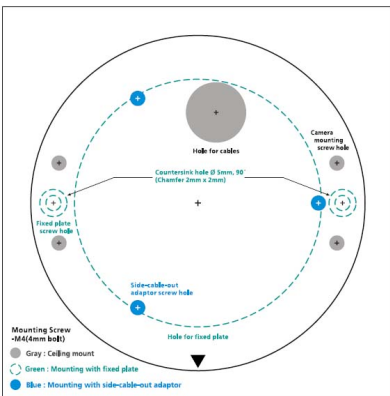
Hole for cables

Camera mounting screw hole

Countersink hole (Ø 5mm, 90°)
(Chamfer 2mm x 2mm)

Fixed plate screw hole

Side-cable-out adaptor screw hole

Hole for fixed plate

Mounting Screw -M4(4mm bolt)

Gray : Ceiling mount

Green : Mounting with fixed plate

Blue : Mounting with side-cable-out adaptor